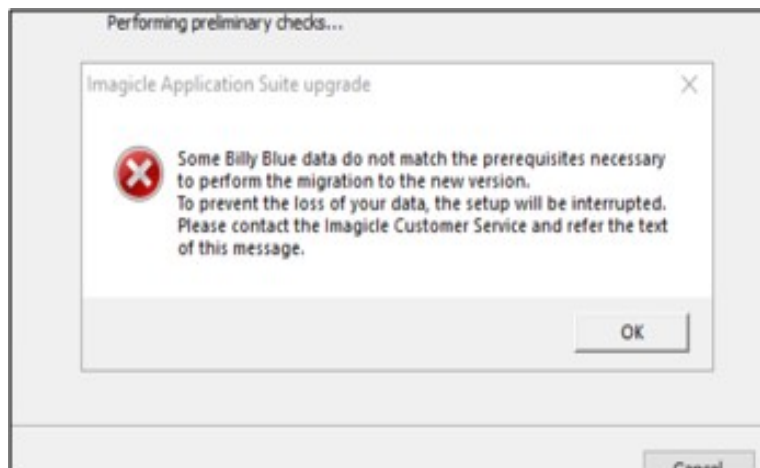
Performing preliminary checks...

Imagicle Application Suite upgrade

Some Billy Blue data do not match the prerequisites necessary to perform the migration to the new version.
To prevent the loss of your data, the setup will be interrupted.
Please contact the Imagicle Customer Service and refer the text of this message.

OK

Cancel